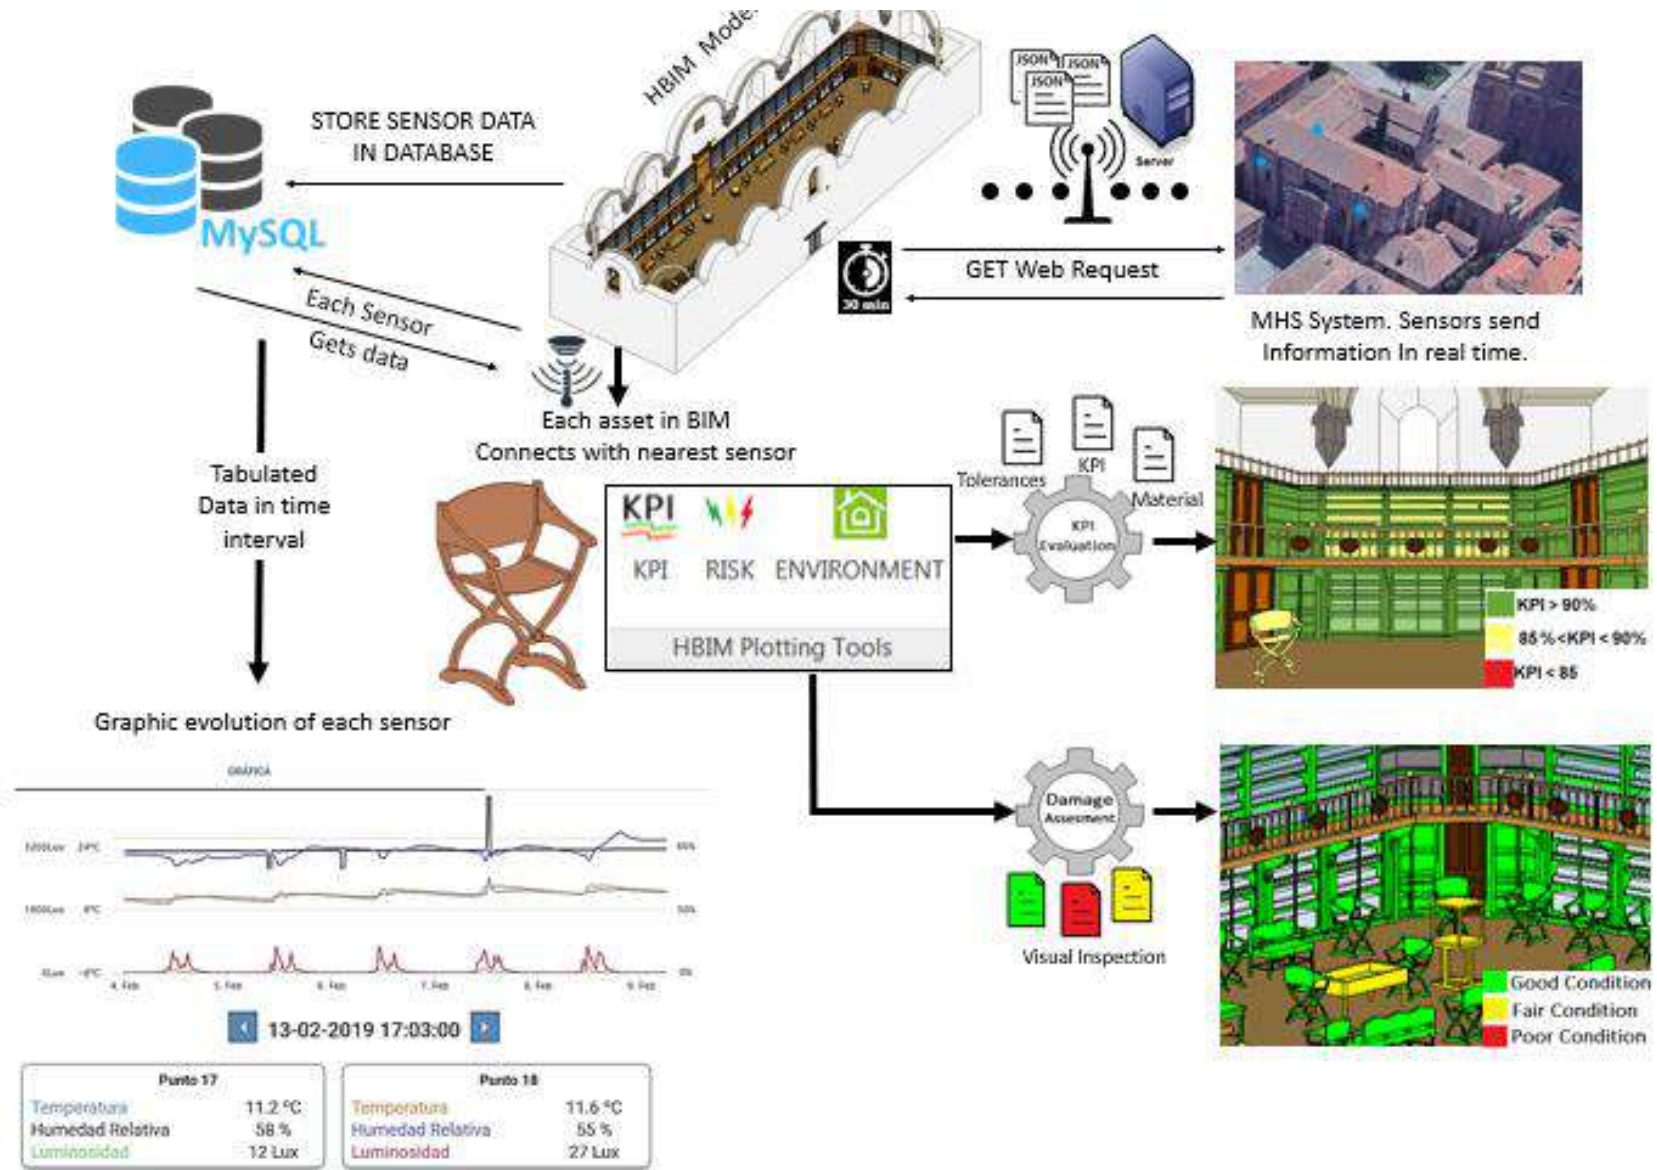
HBIM Model

STORE SENSOR DATA IN DATABASE

MySQL

JSON JSON JSON

Server

GET Web Request

30 min

MHS System. Sensors send Information In real time.

Each Sensor

Gets data

Each asset in BIM Connects with nearest sensor

Tabulated Data in time interval

KPI

KPI RISK ENVIRONMENT

HBIM Plotting Tools

Tolerances

KPI

Material

KPI Evaluation

KPI > 90%

85 % < KPI < 90%

KPI < 85

Graphic evolution of each sensor

GRÁFICA

1200Lux 24ºC

1800Lux 8ºC

0Lux -8ºC

65%

50%

0%

4. Feb 5. Feb 6. Feb 7. Feb 8. Feb 9. Feb

13-02-2019 17:03:00

Damage Assessment

Visual Inspection

Good Condition

Fair Condition

Poor Condition

| Punto 17 | |
|---|---|
| Temperatura | 11.2 ºC |
| Humedad Relativa | 58 % |
| Luminosidad | 12 Lux |

| Punto 18 | |
|---|---|
| Temperatura | 11.6 ºC |
| Humedad Relativa | 55 % |
| Luminosidad | 27 Lux |